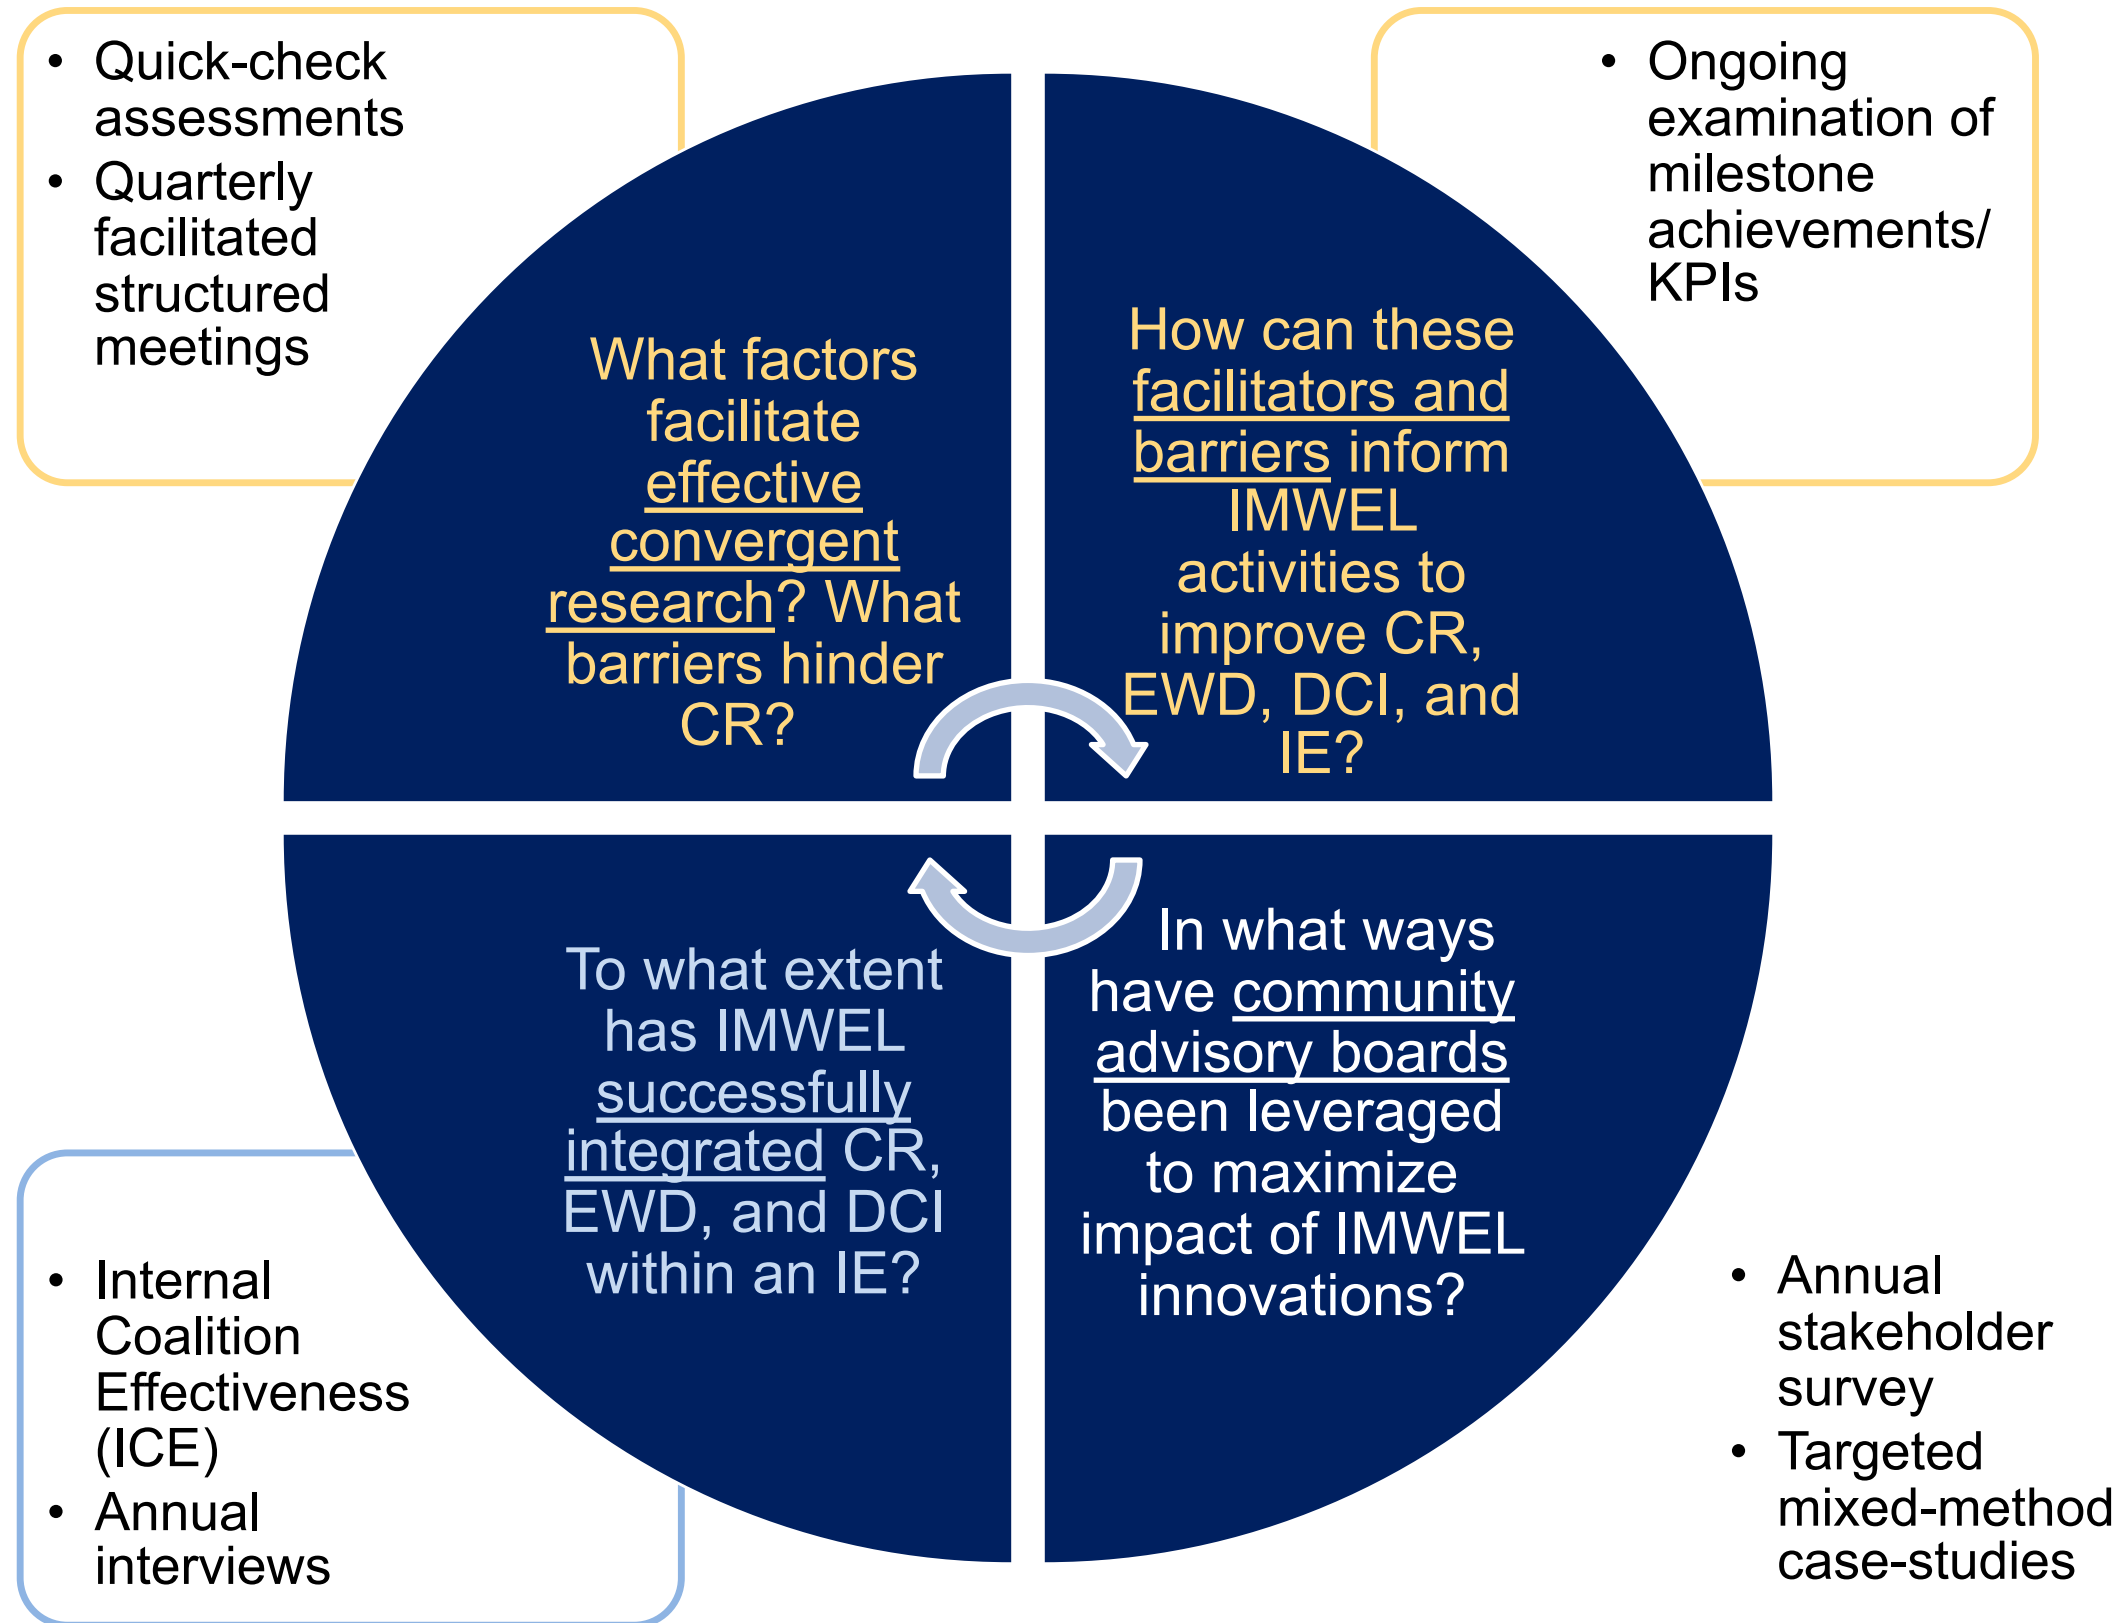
- Quick-check assessments
- Quarterly facilitated structured meetings

- Ongoing examination of milestone achievements/ KPIs

What factors facilitate effective convergent research? What barriers hinder CR?

How can these facilitators and barriers inform IMWEL activities to improve CR, EWD, DCI, and IE?

To what extent has IMWEL successfully integrated CR, EWD, and DCI within an IE?

In what ways have community advisory boards been leveraged to maximize impact of IMWEL innovations?

- Internal Coalition Effectiveness (ICE)
- Annual interviews

- Annual stakeholder survey
- Targeted mixed-method case-studies